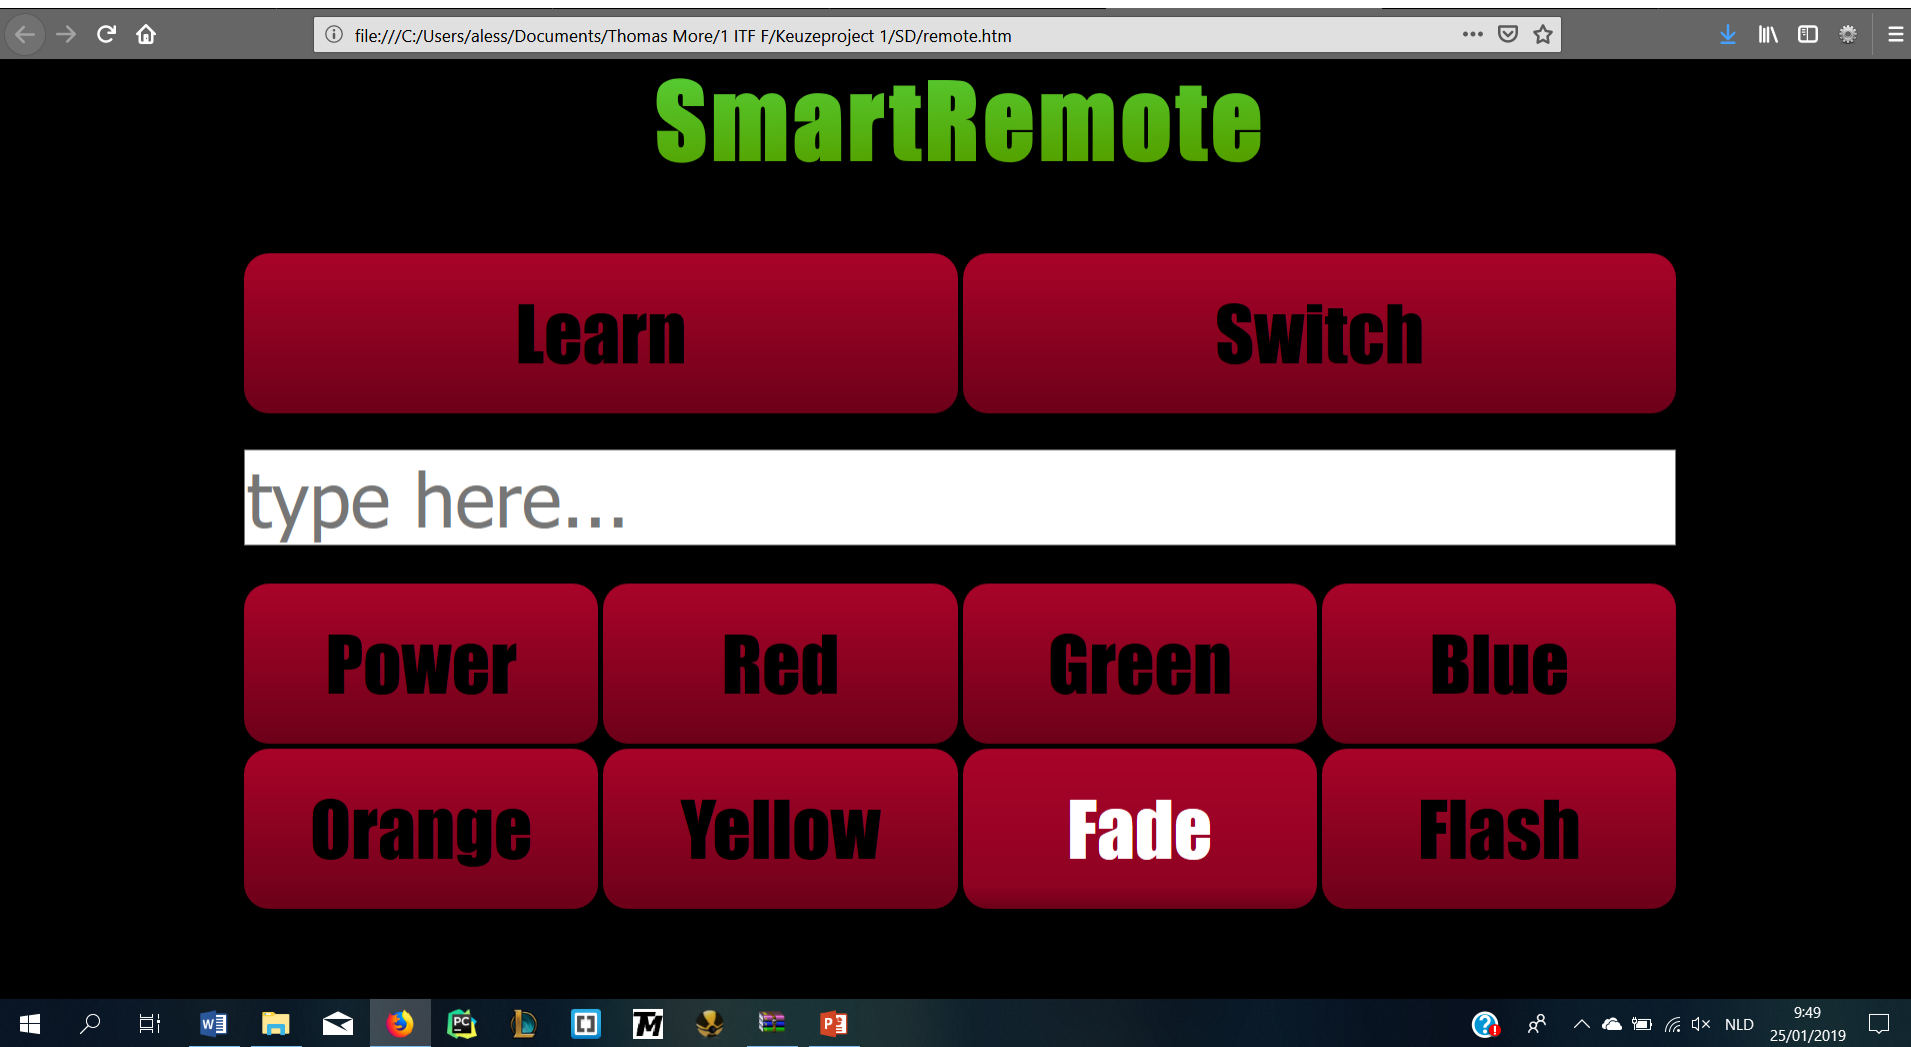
file:///C:/Users/aless/Documents/Thomas More/1 ITF F/Keuzeproject 1/SD/remote.htm

SmartRemote

| Learn | Switch |
|---|---|

type here...

| Power | Red | Green | Blue |
|---|---|---|---|
| Orange | Yellow | Fade | Flash |

NLD 9:49 25/01/2019